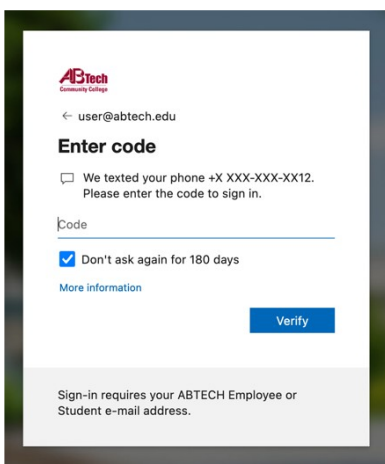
ABTech
Community College

← user@abtech.edu

Enter code

We texted your phone +X XXX-XXX-XX12. Please enter the code to sign in.

Code

Don't ask again for 180 days

More information

Verify

Sign-in requires your ABTECH Employee or Student e-mail address.